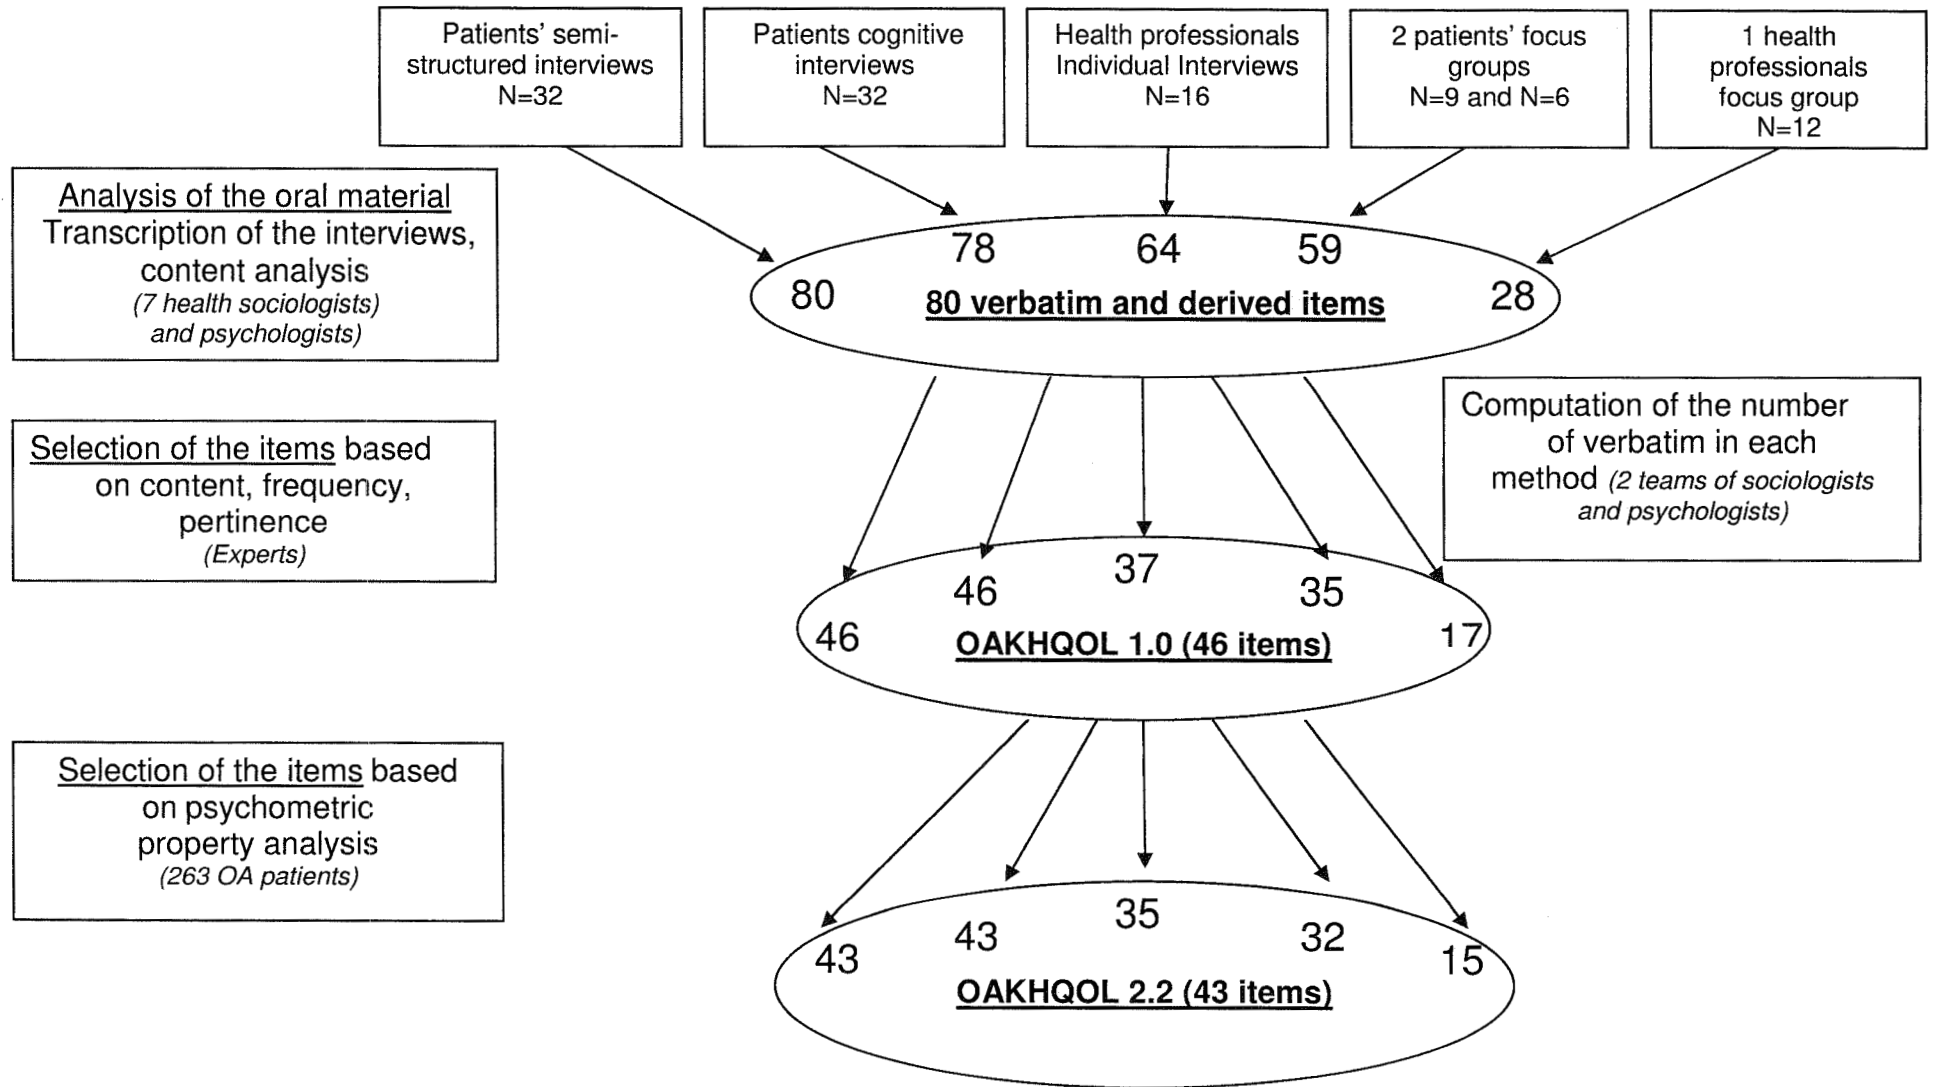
Patients' semi-structured interviews N=32

Patients cognitive interviews N=32

Health professionals Individual Interviews N=16

2 patients' focus groups N=9 and N=6

1 health professionals focus group N=12

Analysis of the oral material
Transcription of the interviews, content analysis
(7 health sociologists) and psychologists)

80 78 64 59 28
80 verbatim and derived items

Selection of the items based on content, frequency, pertinence
(Experts)

Computation of the number of verbatim in each method (2 teams of sociologists and psychologists)

46 46 37 35 17
OAKHQOL 1.0 (46 items)

Selection of the items based on psychometric property analysis
(263 OA patients)

43 43 35 32 15
OAKHQOL 2.2 (43 items)